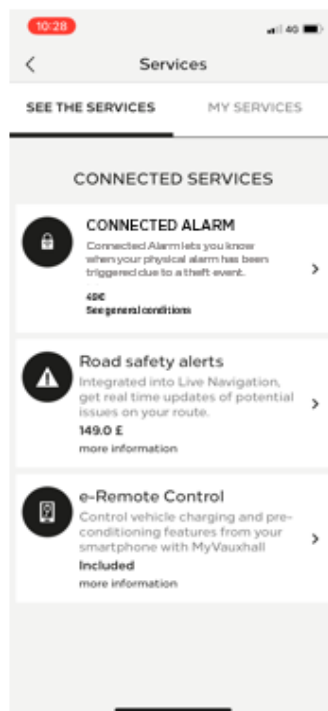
10:28

4G

Services

SEE THE SERVICES

MY SERVICES

CONNECTED SERVICES

CONNECTED ALARM

Connected Alarm lets you know when your physical alarm has been triggered due to a theft event.

49€

See general conditions

Road safety alerts

Integrated into Live Navigation, get real time updates of potential issues on your route.

149.0 £

more information

e-Remote Control

Control vehicle charging and pre-conditioning features from your smartphone with MyVauxhall

Included

more information